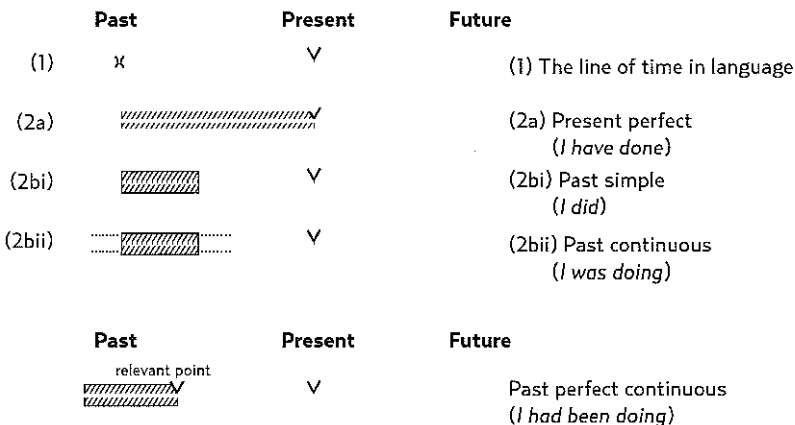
Past Present Future

(1) x V (1) The line of time in language

(2a) (2a) Present perfect (*I have done*)

(2bi) V (2bi) Past simple (*I did*)

(2bii) V (2bii) Past continuous (*I was doing*)

Past Present Future

relevant point

V Past perfect continuous (*I had been doing*)